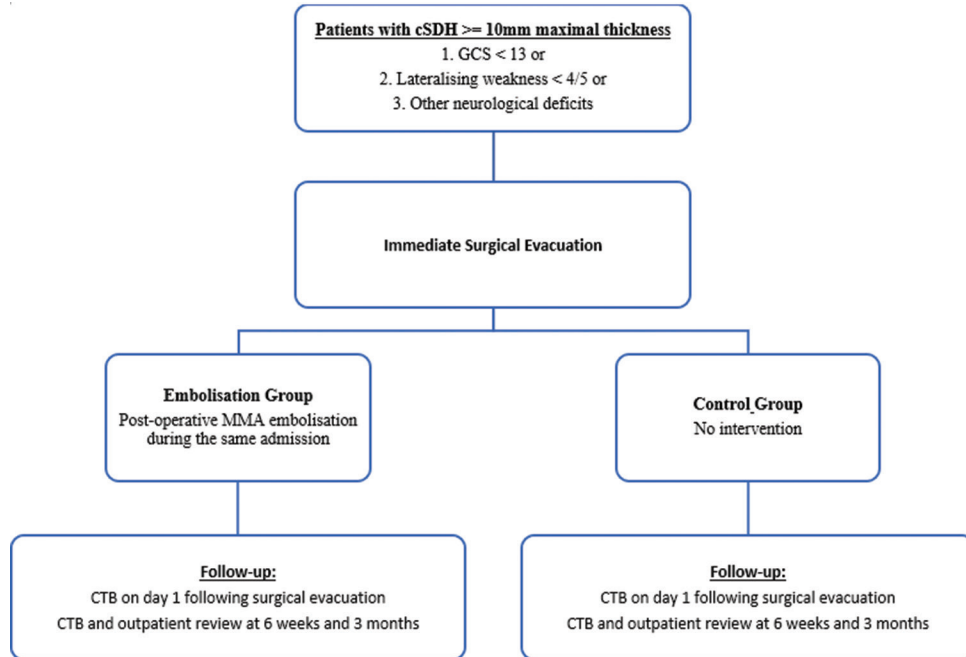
Patients with cSDH >= 10mm maximal thickness
1. GCS < 13 or
2. Lateralising weakness < 4/5 or
3. Other neurological deficits

Immediate Surgical Evacuation

Embolisation Group
Post-operative MMA embolisation during the same admission

Control Group
No intervention

Follow-up:
CTB on day 1 following surgical evacuation
CTB and outpatient review at 6 weeks and 3 months

Follow-up:
CTB on day 1 following surgical evacuation
CTB and outpatient review at 6 weeks and 3 months